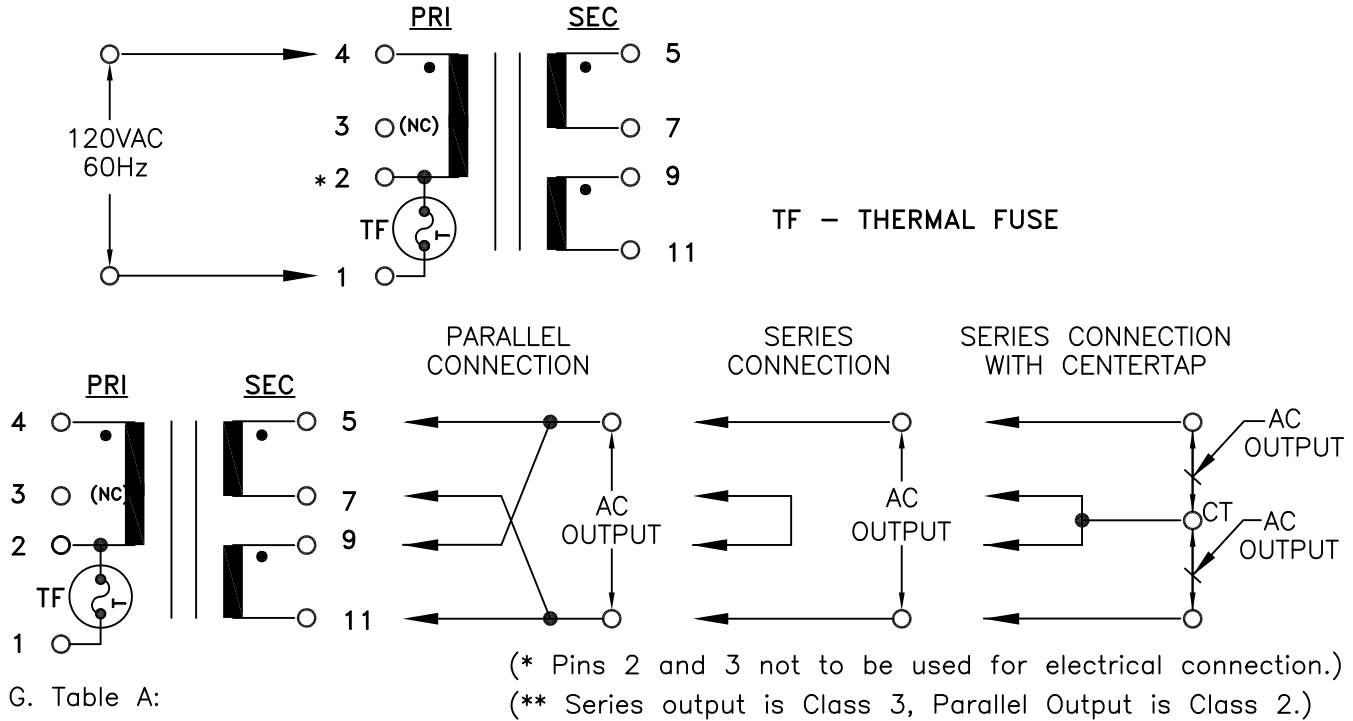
PRI SEC

4 5

3 (NC) 7

120VAC 60Hz

*2 9

TF

TF — THERMAL FUSE

1 11

PARALLEL CONNECTION

SERIES CONNECTION

SERIES CONNECTION WITH CENTERTAP

PRI SEC

4 5

AC OUTPUT

3 (NC) 7

AC OUTPUT

AC OUTPUT

CT

2 9

AC OUTPUT

TF

1 11

(* Pins 2 and 3 not to be used for electrical connection.)

G. Table A:

(** Series output is Class 3, Parallel Output is Class 2.)